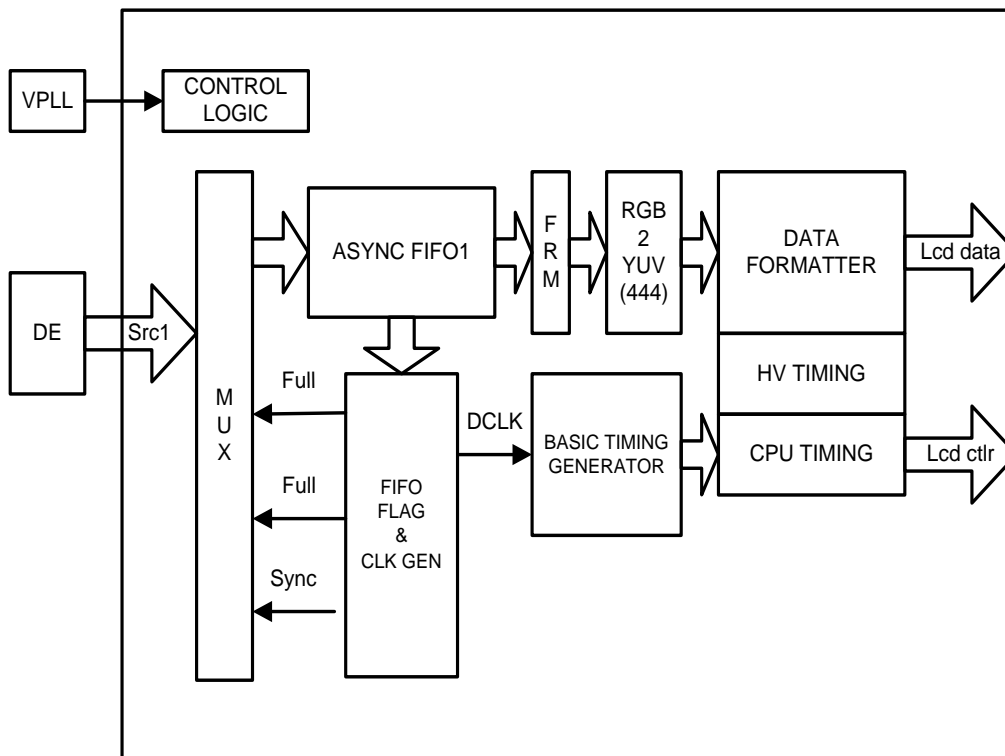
VPLL

CONTROL LOGIC

DE

Src1

M U X

ASYNC FIFO1

F R M

RGB 2 YUV (444)

DATA FORMATTER

Lcd data

HV TIMING

CPU TIMING

Lcd ctlr

Full

Full

Sync

FIFO FLAG & CLK GEN

DCLK

BASIC TIMING GENERATOR